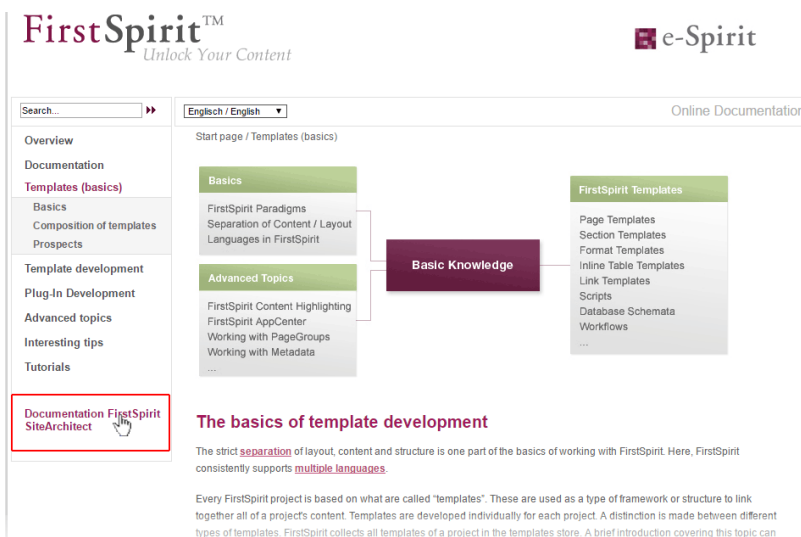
FirstSpirit™
Unlock Your Content

e-Spirit

Search...

Englisch / English

Online Documentation

Overview
Documentation
Templates (basics)
Basics
Composition of templates
Prospects
Template development
Plug-In Development
Advanced topics
Interesting tips
Tutorials

Documentation FirstSpirit SiteArchitect

Start page / Templates (basics)

Basics
FirstSpirit Paradigms
Separation of Content / Layout
Languages in FirstSpirit

Advanced Topics
FirstSpirit Content Highlighting
FirstSpirit AppCenter
Working with PageGroups
Working with Metadata
...

Basic Knowledge

FirstSpirit Templates
Page Templates
Section Templates
Format Templates
Inline Table Templates
Link Templates
Scripts
Database Schemata
Workflows
...

The basics of template development

The strict separation of layout, content and structure is one part of the basics of working with FirstSpirit. Here, FirstSpirit consistently supports multiple languages.

Every FirstSpirit project is based on what are called "templates". These are used as a type of framework or structure to link together all of a project's content. Templates are developed individually for each project. A distinction is made between different types of templates. FirstSpirit collects all templates of a project in the templates store. A brief introduction covering this topic can